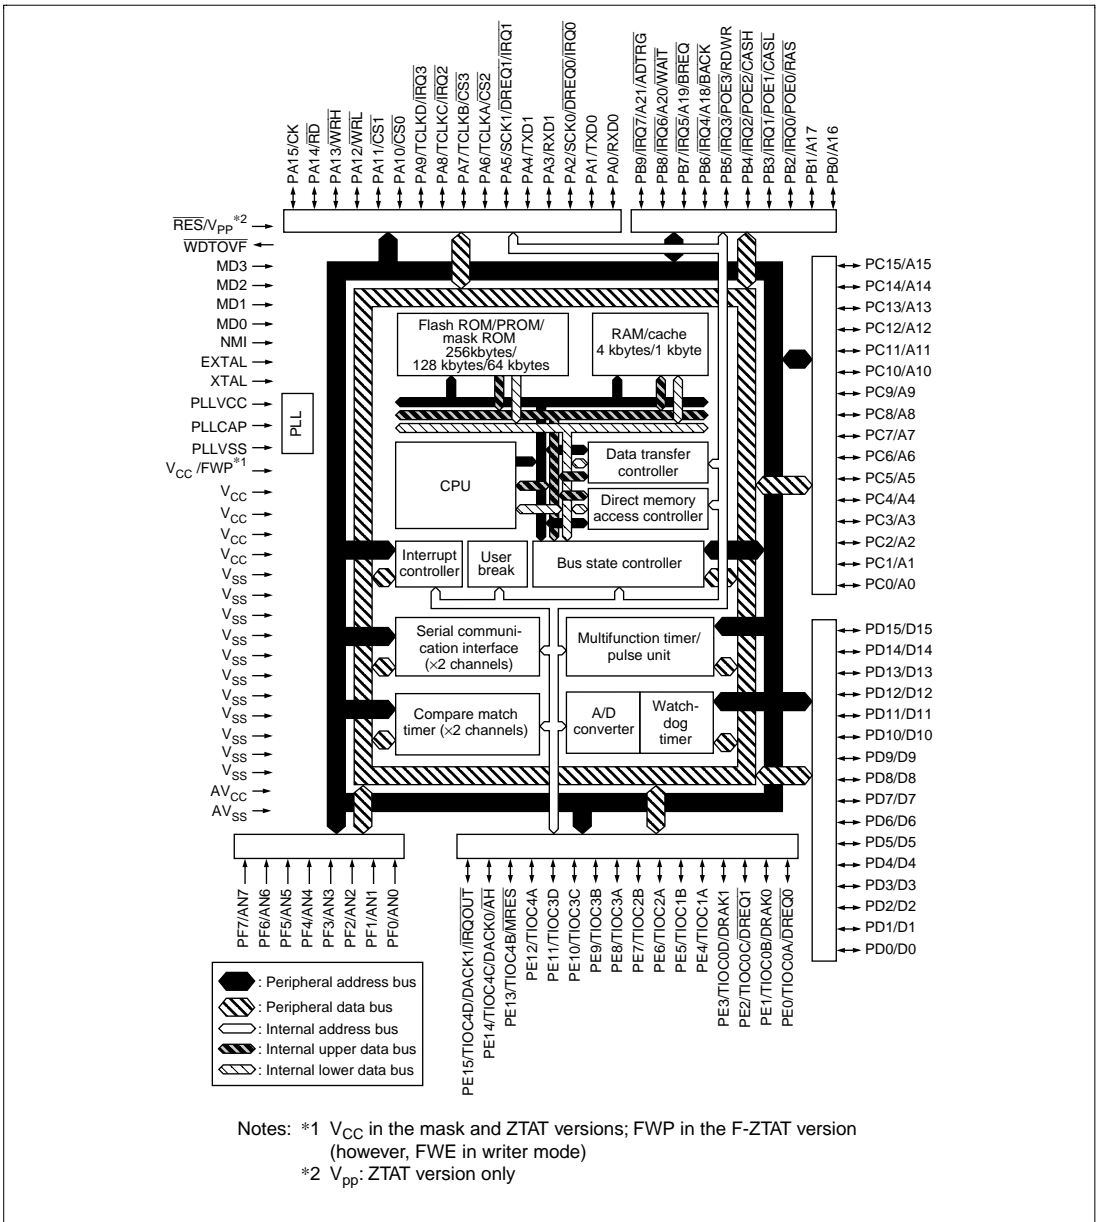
PA15/CK
PA14/$\overline{RD}$
PA13/$\overline{WRH}$
PA12/$\overline{WRL}$
PA11/$\overline{CS1}$
PA10/$\overline{CS0}$
PA9/TCLKD/$\overline{IRQ3}$
PA8/TCLKC/$\overline{IRQ2}$
PA7/TCLKB/$\overline{CS3}$
PA6/TCLKA/$\overline{CS2}$
PA5/SCK1/$\overline{DREQ1}$/$\overline{IRQ1}$
PA4/TXD1
PA3/RXD1
PA2/SCK0/$\overline{DREQ0}$/$\overline{IRQ0}$
PA1/TXD0
PA0/RXD0

PB9/$\overline{IRQ7}$/A21/$\overline{ADTRG}$
PB8/$\overline{IRQ6}$/A20/$\overline{WAIT}$
PB7/$\overline{IRQ5}$/A19/$\overline{BREQ}$
PB6/$\overline{IRQ4}$/A18/$\overline{BACK}$
PB5/$\overline{IRQ3}$/$\overline{POE3}$/RDWR
PB4/$\overline{IRQ2}$/$\overline{POE2}$/$\overline{CASH}$
PB3/$\overline{IRQ1}$/$\overline{POE1}$/$\overline{CASL}$
PB2/$\overline{IRQ0}$/$\overline{POE0}$/$\overline{RAS}$
PB1/A17
PB0/A16

$\overline{RES}$/$V_{PP}$*2
$\overline{WDTOVF}$
MD3
MD2
MD1
MD0
NMI
EXTAL
XTAL
PLLVCC
PLLCAP
PLLVSS
$V_{CC}$ /FWP*1
$V_{CC}$
$V_{CC}$
$V_{CC}$
$V_{CC}$
$V_{SS}$
$V_{SS}$
$V_{SS}$
$V_{SS}$
$V_{SS}$
$V_{SS}$
$V_{SS}$
$V_{SS}$
$V_{SS}$
$V_{SS}$
$V_{SS}$
$AV_{CC}$
$AV_{SS}$

PLL

Flash ROM/PROM/ mask ROM 256kbytes/ 128 kbytes/64 kbytes
RAM/cache 4 kbytes/1 kbyte
CPU
Data transfer controller
Direct memory access controller
Interrupt controller
User break
Bus state controller
Serial communication interface (×2 channels)
Multifunction timer/ pulse unit
Compare match timer (×2 channels)
A/D converter
Watchdog timer

PC15/A15
PC14/A14
PC13/A13
PC12/A12
PC11/A11
PC10/A10
PC9/A9
PC8/A8
PC7/A7
PC6/A6
PC5/A5
PC4/A4
PC3/A3
PC2/A2
PC1/A1
PC0/A0

PD15/D15
PD14/D14
PD13/D13
PD12/D12
PD11/D11
PD10/D10
PD9/D9
PD8/D8
PD7/D7
PD6/D6
PD5/D5
PD4/D4
PD3/D3
PD2/D2
PD1/D1
PD0/D0

PF7/AN7
PF6/AN6
PF5/AN5
PF4/AN4
PF3/AN3
PF2/AN2
PF1/AN1
PF0/AN0

PE15/TIOC4D/DACK1/$\overline{IRQOUT}$
PE14/TIOC4C/DACK0/$\overline{AH}$
PE13/TIOC4B/$\overline{MRES}$
PE12/TIOC4A
PE11/TIOC3D
PE10/TIOC3C
PE9/TIOC3B
PE8/TIOC3A
PE7/TIOC2B
PE6/TIOC2A
PE5/TIOC1B
PE4/TIOC1A
PE3/TIOC0D/DRAK1
PE2/TIOC0C/$\overline{DREQ1}$
PE1/TIOC0B/DRAK0
PE0/TIOC0A/$\overline{DREQ0}$

: Peripheral address bus
: Peripheral data bus
: Internal address bus
: Internal upper data bus
: Internal lower data bus

Notes: *1 $V_{CC}$ in the mask and ZTAT versions; FWP in the F-ZTAT version (however, FWE in writer mode)
*2 $V_{pp}$: ZTAT version only